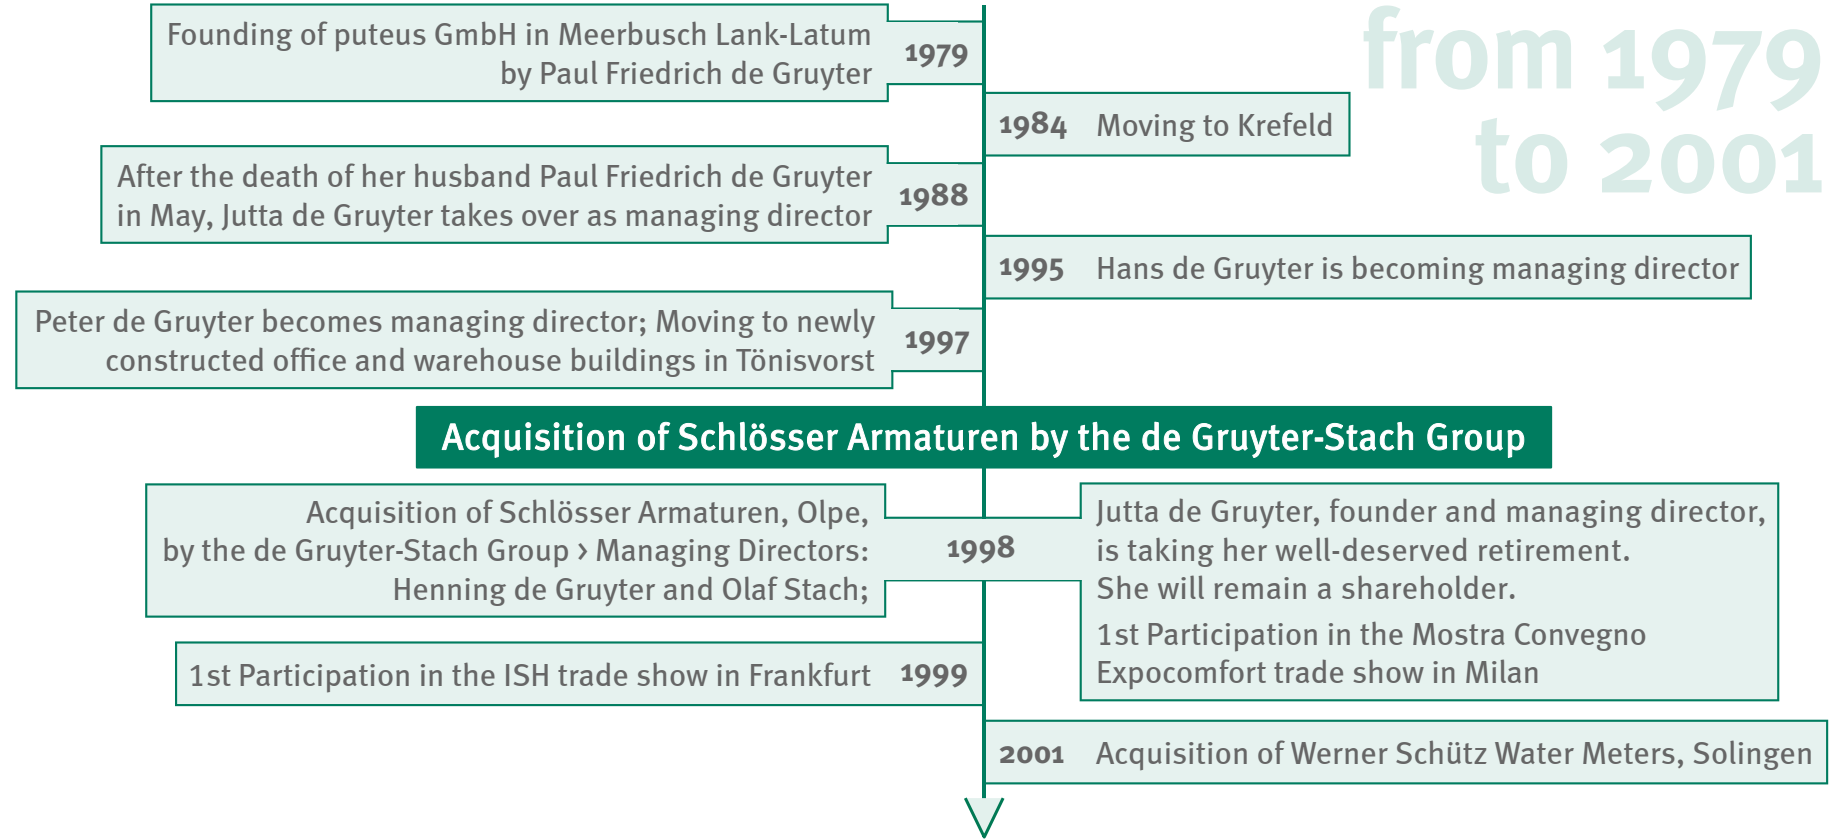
from 1979 to 2001

Founding of puteus GmbH in Meerbusch Lank-Latum by Paul Friedrich de Gruyter 1979

1984 Moving to Krefeld

After the death of her husband Paul Friedrich de Gruyter in May, Jutta de Gruyter takes over as managing director 1988

1995 Hans de Gruyter is becoming managing director

Peter de Gruyter becomes managing director; Moving to newly constructed office and warehouse buildings in Tönisvorst 1997

Acquisition of Schlösser Armaturen by the de Gruyter-Stach Group

Acquisition of Schlösser Armaturen, Olpe, by the de Gruyter-Stach Group › Managing Directors: Henning de Gruyter and Olaf Stach;

1998

Jutta de Gruyter, founder and managing director, is taking her well-deserved retirement. She will remain a shareholder.

1st Participation in the Mostra Convegno Expocomfort trade show in Milan

1st Participation in the ISH trade show in Frankfurt 1999

2001 Acquisition of Werner Schütz Water Meters, Solingen